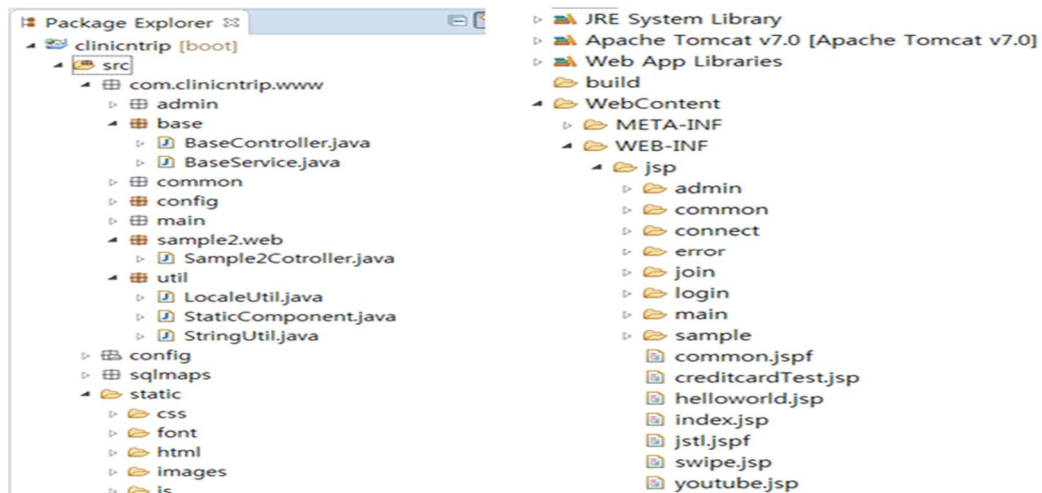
Package Explorer ⊠
clinicntrip [boot]
src
com.clinicntrip.www
admin
base
BaseController.java
BaseService.java
common
config
main
sample2.web
Sample2Cotroller.java
util
LocaleUtil.java
StaticComponent.java
StringUtil.java
config
sqlmaps
static
css
font
html
images
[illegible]

JRE System Library
Apache Tomcat v7.0 [Apache Tomcat v7.0]
Web App Libraries
build
WebContent
META-INF
WEB-INF
jsp
admin
common
connect
error
join
login
main
sample
common.jspf
creditcardTest.jsp
helloworld.jsp
index.jsp
jstl.jspf
swipe.jsp
youtube.jsp